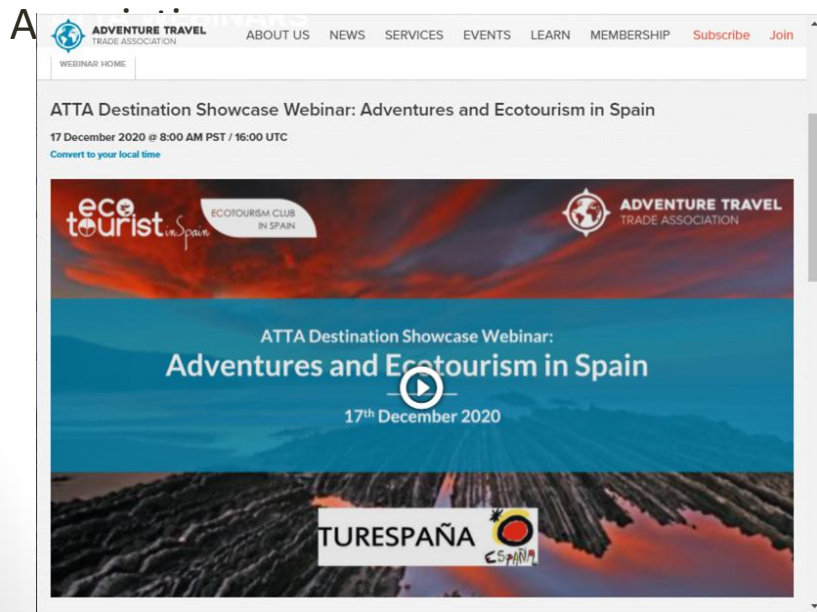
A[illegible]

ADVENTURE TRAVEL TRADE ASSOCIATION ABOUT US NEWS SERVICES EVENTS LEARN MEMBERSHIP Subscribe Join

WEBINAR HOME

ATTA Destination Showcase Webinar: Adventures and Ecotourism in Spain

17 December 2020 @ 8:00 AM PST / 16:00 UTC

Convert to your local time

ecotourist in Spain ECOTOURISM CLUB IN SPAIN

ADVENTURE TRAVEL TRADE ASSOCIATION

ATTA Destination Showcase Webinar:

Adventures and Ecotourism in Spain

17th December 2020

TURESPAÑA España